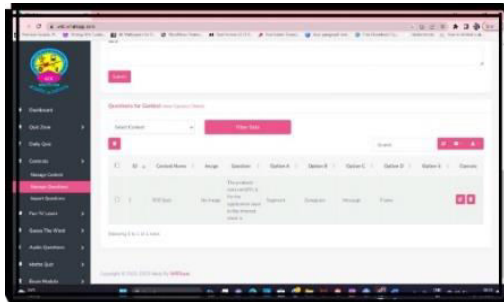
Submit

Questions for Contest

Dashboard

Quiz Zone

Daily Quiz

Contests

Manage Contest

Manage Questions

Import Questions

Fun 'N' Learn

Guess The Word

Audio Questions

Maths Quiz

Select Contest

Filter Data

| ID | Contest Name | Image | Question | Option A | Option B | Option C | Option D | Option E | Operate |
|---|---|---|---|---|---|---|---|---|---|
| 1 | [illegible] | No Image | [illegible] | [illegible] | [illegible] | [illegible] | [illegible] | | |

Showing 1 to 1 of 1 rows

Copyright © 2023 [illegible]